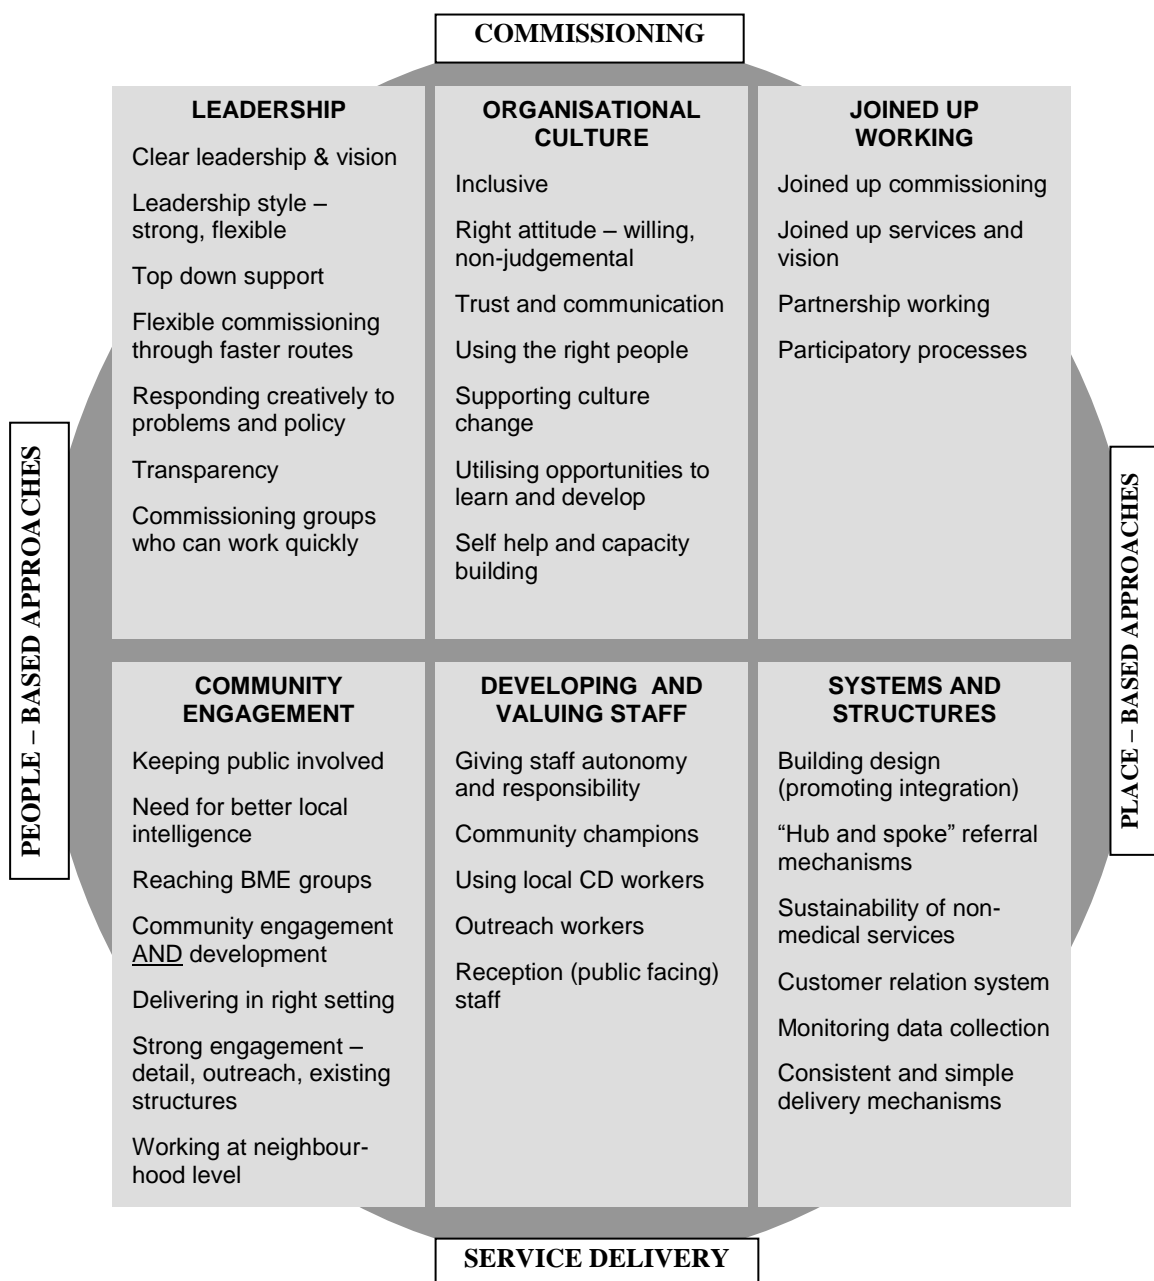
COMMISSIONING

LEADERSHIP

Clear leadership & vision

Leadership style – strong, flexible

Top down support

Flexible commissioning through faster routes

Responding creatively to problems and policy

Transparency

Commissioning groups who can work quickly

ORGANISATIONAL CULTURE

Inclusive

Right attitude – willing, non-judgemental

Trust and communication

Using the right people

Supporting culture change

Utilising opportunities to learn and develop

Self help and capacity building

JOINED UP WORKING

Joined up commissioning

Joined up services and vision

Partnership working

Participatory processes

PEOPLE – BASED APPROACHES

PLACE – BASED APPROACHES

COMMUNITY ENGAGEMENT

Keeping public involved

Need for better local intelligence

Reaching BME groups

Community engagement AND development

Delivering in right setting

Strong engagement – detail, outreach, existing structures

Working at neighbourhood level

DEVELOPING AND VALUING STAFF

Giving staff autonomy and responsibility

Community champions

Using local CD workers

Outreach workers

Reception (public facing) staff

SYSTEMS AND STRUCTURES

Building design (promoting integration)

"Hub and spoke" referral mechanisms

Sustainability of non-medical services

Customer relation system

Monitoring data collection

Consistent and simple delivery mechanisms

SERVICE DELIVERY